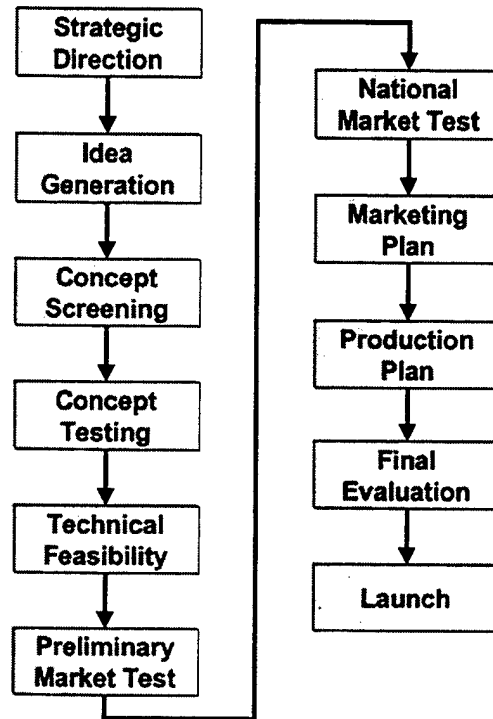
Strategic Direction

Idea Generation

Concept Screening

Concept Testing

Technical Feasibility

Preliminary Market Test

National Market Test

Marketing Plan

Production Plan

Final Evaluation

Launch